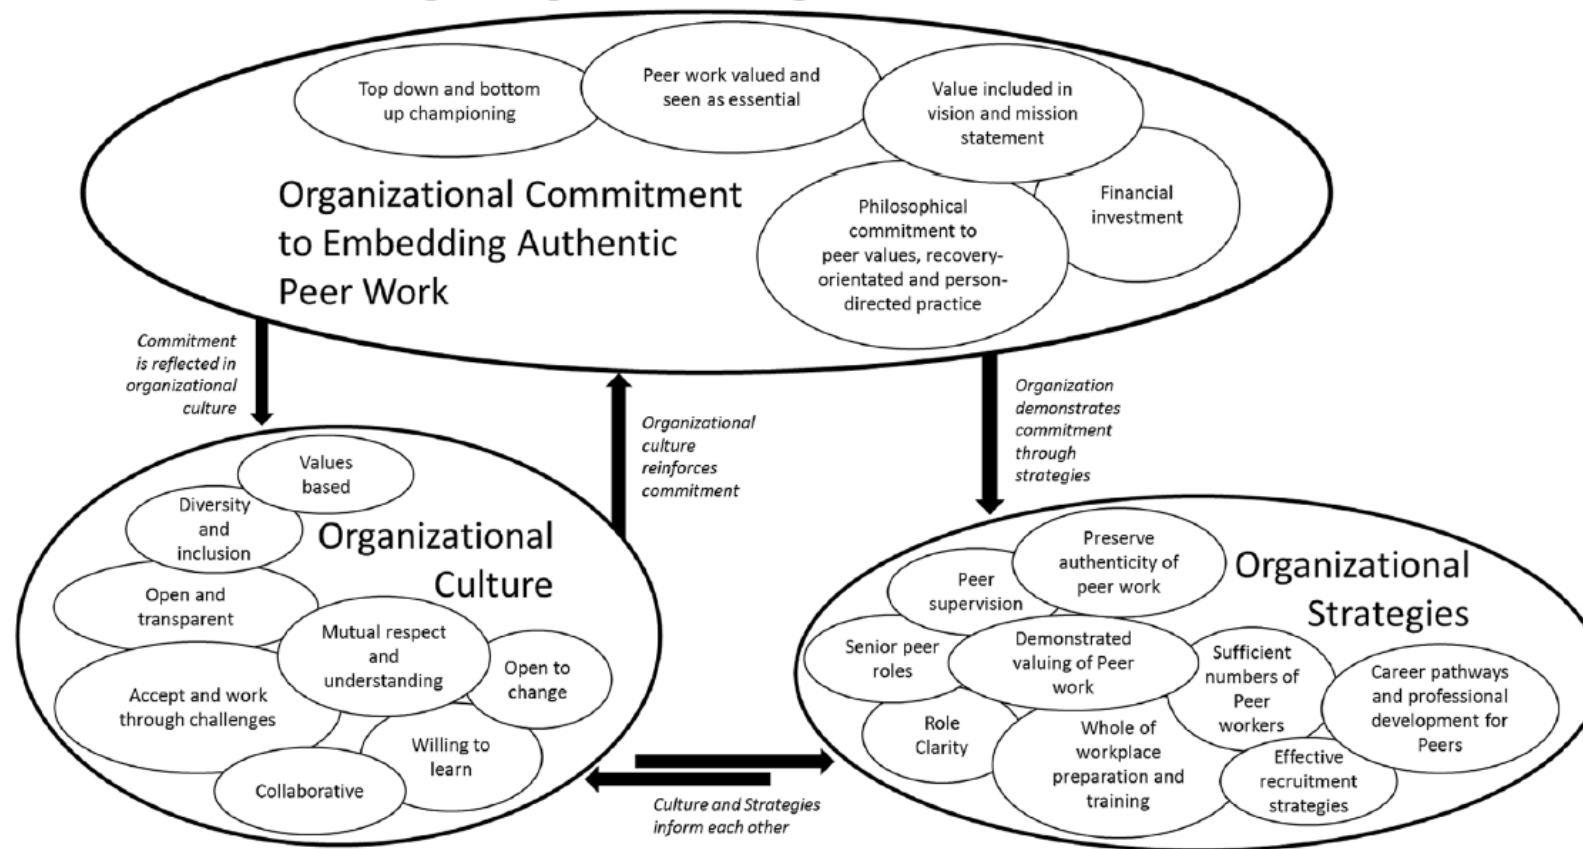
Top down and bottom up championing

Peer work valued and seen as essential

Value included in vision and mission statement

Financial investment

Philosophical commitment to peer values, recovery-orientated and person-directed practice

Organizational Commitment to Embedding Authentic Peer Work

Commitment is reflected in organizational culture

Organizational culture reinforces commitment

Organization demonstrates commitment through strategies

Values based

Diversity and inclusion

Organizational Culture

Open and transparent

Mutual respect and understanding

Open to change

Accept and work through challenges

Willing to learn

Collaborative

Culture and Strategies inform each other

Preserve authenticity of peer work

Organizational Strategies

Peer supervision

Senior peer roles

Demonstrated valuing of Peer work

Sufficient numbers of Peer workers

Career pathways and professional development for Peers

Role Clarity

Whole of workplace preparation and training

Effective recruitment strategies